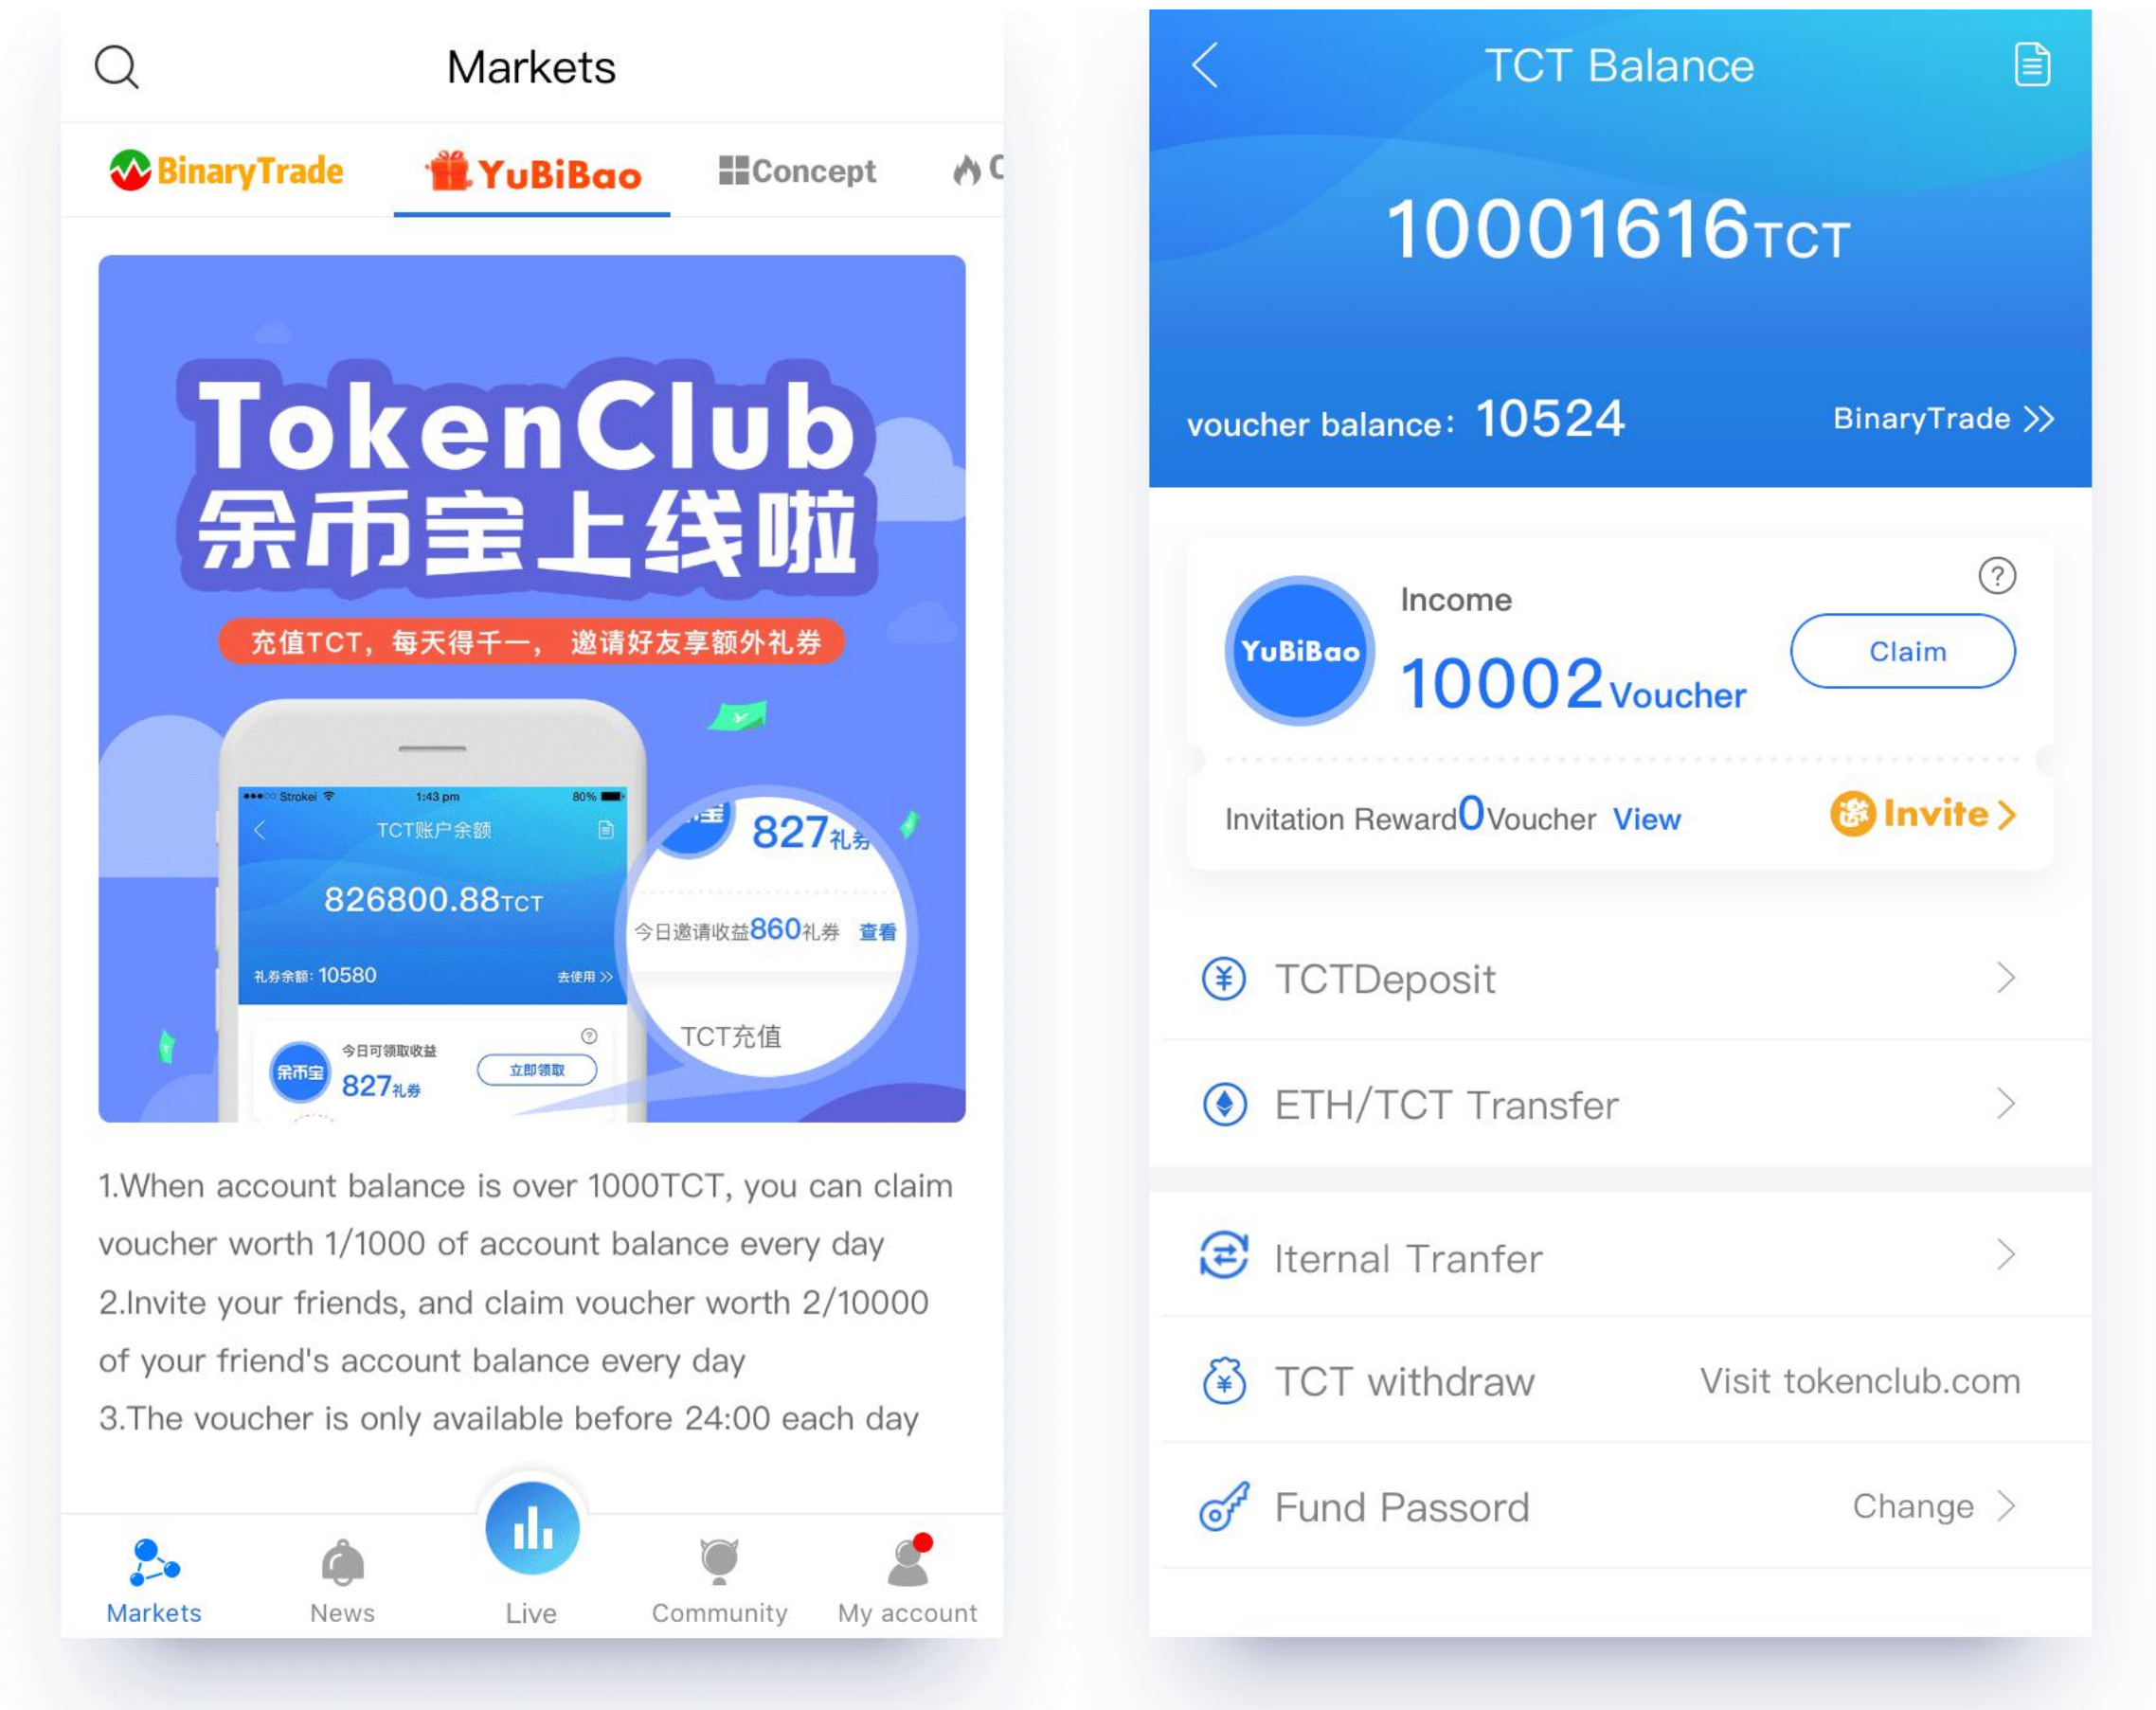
Markets

BinaryTrade YuBiBao Concept C

TokenClub
余币宝上线啦

充值TCT，每天得千一， 邀请好友享额外礼券

Strokei 1:43 pm 80%
TCT账户余额
826800.88TCT
礼券余额: 10580 去使用 >>
余币宝 今日可领取收益 827礼券 立即领取

827礼券
今日邀请收益860礼券 查看
TCT充值

1.When account balance is over 1000TCT, you can claim voucher worth 1/1000 of account balance every day
2.Invite your friends, and claim voucher worth 2/10000 of your friend's account balance every day
3.The voucher is only available before 24:00 each day

Markets News Live Community My account

TCT Balance

10001616TCT

voucher balance: 10524 BinaryTrade >>

YuBiBao Income
10002Voucher
Claim

Invitation Reward0Voucher View Invite >

TCTDeposit

ETH/TCT Transfer

Iternal Tranfer

TCT withdraw Visit tokenclub.com

Fund Passord Change